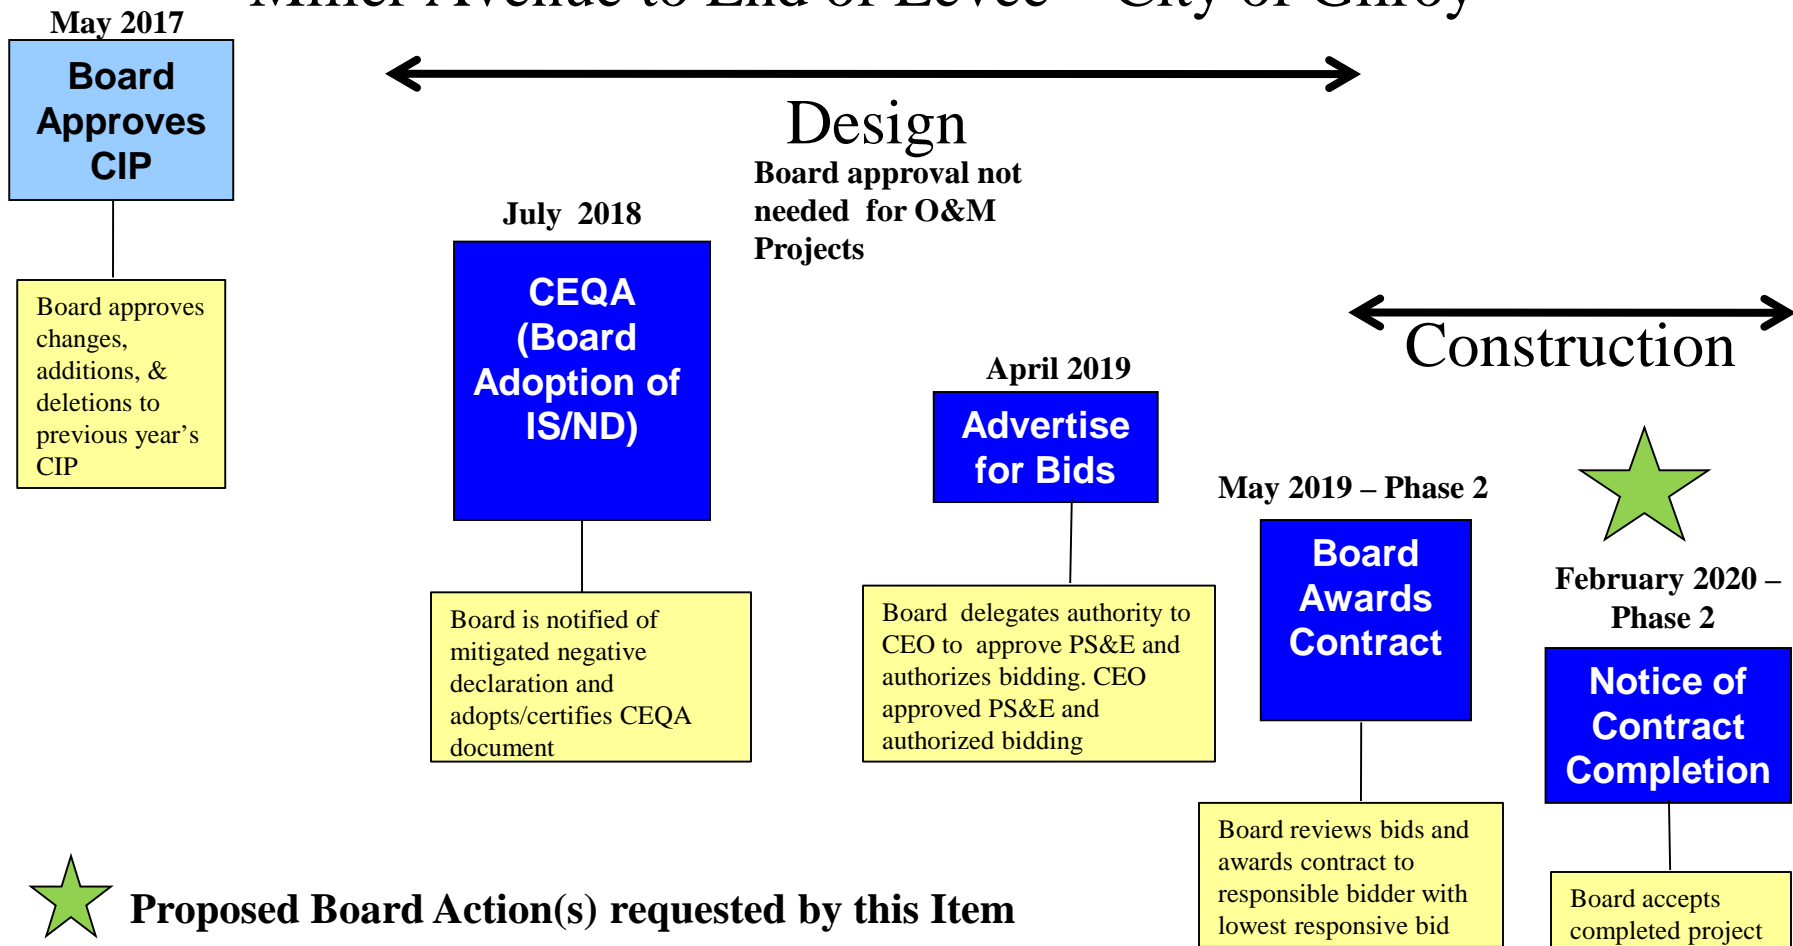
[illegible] Avenue to End of Levee – City of Gilroy

May 2017

Board Approves CIP

Board approves changes, additions, & deletions to previous year's CIP

Design

Board approval not needed for O&M Projects

July 2018

CEQA (Board Adoption of IS/ND)

Board is notified of mitigated negative declaration and adopts/certifies CEQA document

April 2019

Advertise for Bids

Board delegates authority to CEO to approve PS&E and authorizes bidding. CEO approved PS&E and authorized bidding

Construction

May 2019 – Phase 2

Board Awards Contract

Board reviews bids and awards contract to responsible bidder with lowest responsive bid

February 2020 – Phase 2

Notice of Contract Completion

Board accepts completed project

Proposed Board Action(s) requested by this Item